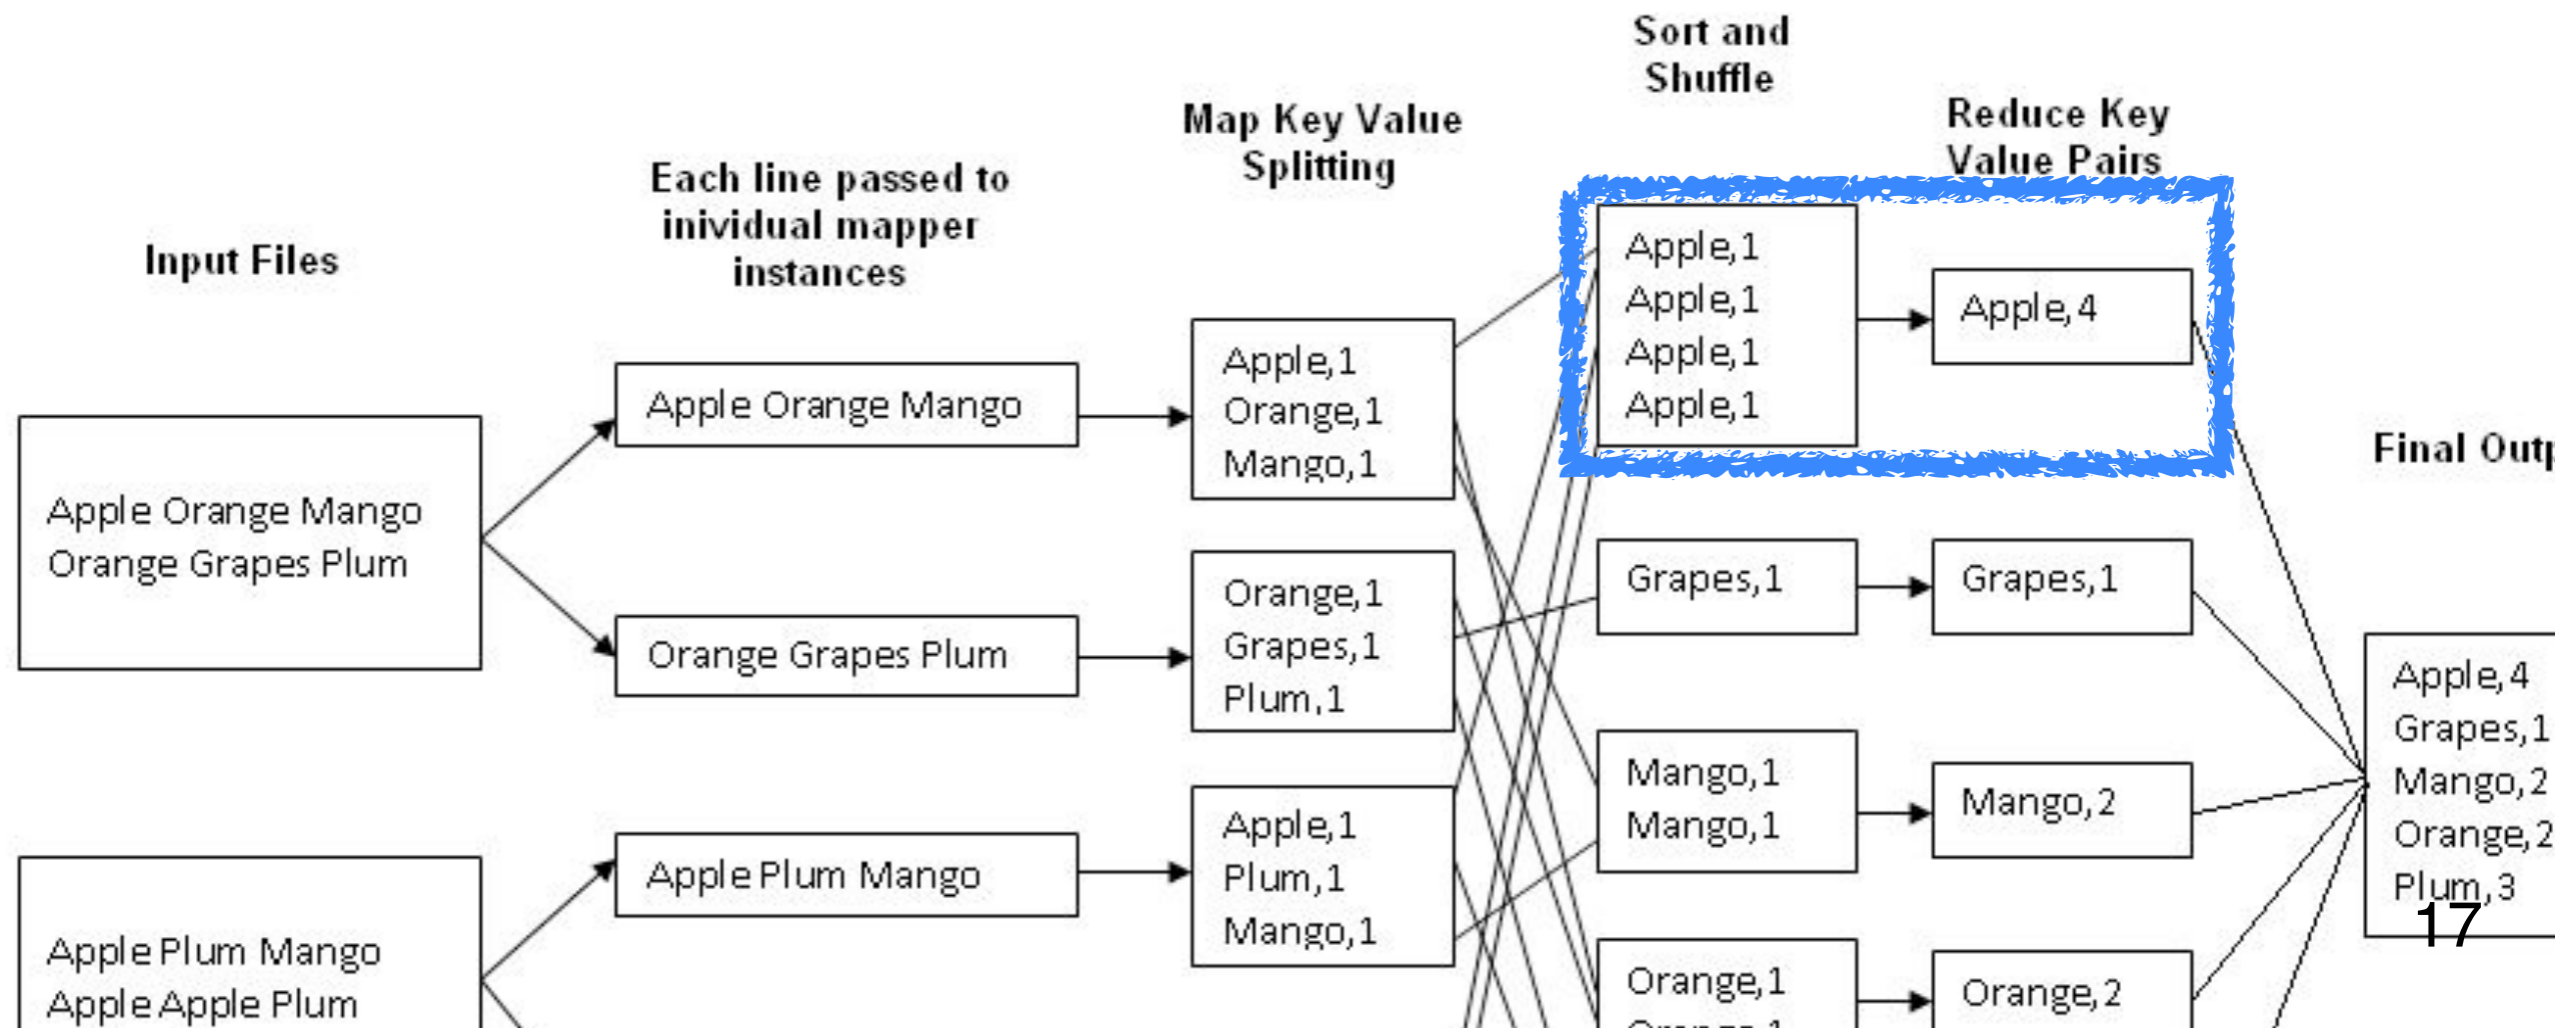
Sort and Shuffle

Map Key Value Splitting

Reduce Key Value Pairs

Each line passed to inividual mapper instances

Input Files

Apple,1
Apple,1
Apple,1
Apple,1

Apple,4

Apple,1
Orange,1
Mango,1

Apple Orange Mango

Final Outp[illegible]

Apple Orange Mango
Orange Grapes Plum

Grapes,1

Grapes,1

Orange,1
Grapes,1
Plum,1

Orange Grapes Plum

Apple,4
Grapes,1
Mango,2
Orange,2
Plum,3

Mango,1
Mango,1

Mango,2

Apple,1
Plum,1
Mango,1

Apple Plum Mango

Apple Plum Mango
Apple Apple Plum

17

Orange,1
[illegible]

Orange,2